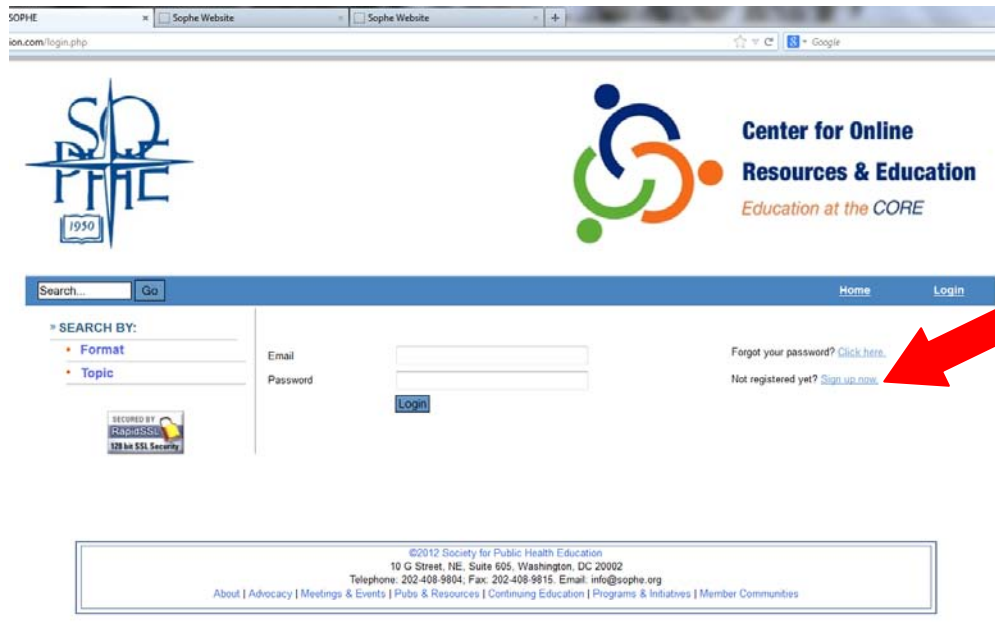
SOPHE
Sophe Website
Sophe Website
+
ion.com/login.php
Google

SOPHE
1950

Center for Online Resources & Education
Education at the CORE

Search... Go
Home Login

» SEARCH BY:
• Format
• Topic

SECURED BY RapidSSL 128 bit SSL Security

Email
Password
Login

Forgot your password? Click here.
Not registered yet? Sign up now.

©2012 Society for Public Health Education
10 G Street, NE, Suite 605, Washington, DC 20002
Telephone: 202-408-9804; Fax: 202-408-9815. Email: info@sophe.org
About | Advocacy | Meetings & Events | Pubs & Resources | Continuing Education | Programs & Initiatives | Member Communities